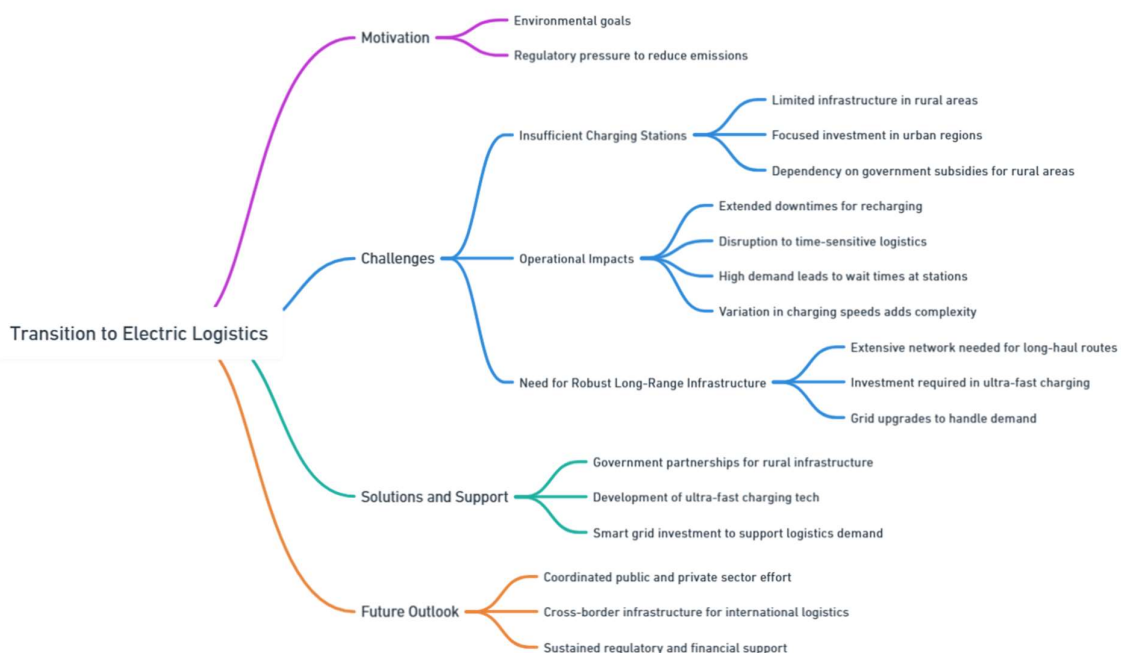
Transition to Electric Logistics

Motivation

Environmental goals

Regulatory pressure to reduce emissions

Challenges

Insufficient Charging Stations

Limited infrastructure in rural areas

Focused investment in urban regions

Dependency on government subsidies for rural areas

Operational Impacts

Extended downtimes for recharging

Disruption to time-sensitive logistics

High demand leads to wait times at stations

Variation in charging speeds adds complexity

Need for Robust Long-Range Infrastructure

Extensive network needed for long-haul routes

Investment required in ultra-fast charging

Grid upgrades to handle demand

Solutions and Support

Government partnerships for rural infrastructure

Development of ultra-fast charging tech

Smart grid investment to support logistics demand

Future Outlook

Coordinated public and private sector effort

Cross-border infrastructure for international logistics

Sustained regulatory and financial support